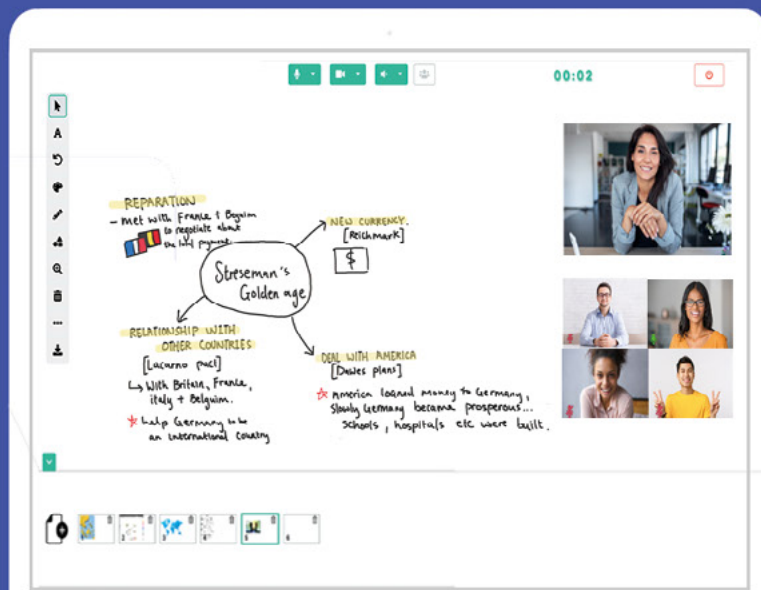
00:02

A

REPARATION
- met with France & Begium to negotiate about the total payment.

NEW CURRENCY
[Reichmark]
$

Stresemann's Golden age

RELATIONSHIP WITH OTHER COUNTRIES
[Locarno pact]
↳ With Britain, France, italy + Belguim.
★ help Germany to be an international country

DEAL WITH AMERICA
[Dawes plans]
★ America loaned money to Germany, Slowly Germany became prosperous... schools, hospitals etc were built.